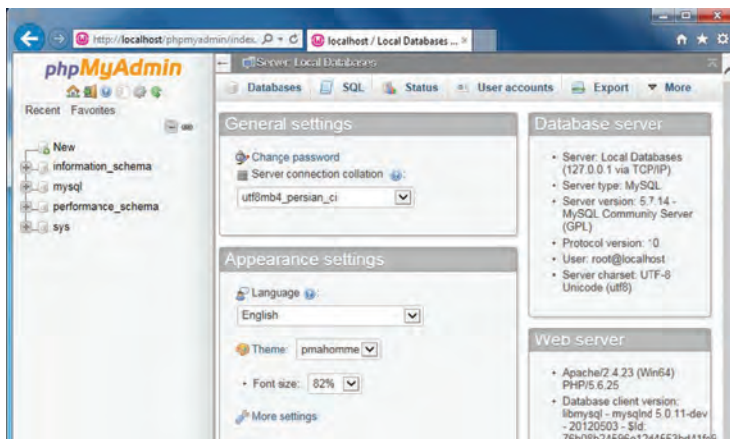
http://localhost/phpmyadmin/index. localhost / Local Databases ...

phpMyAdmin

Recent Favorites

New
information_schema
mysql
performance_schema
sys

Server: Local Databases

Databases SQL Status User accounts Export More

General settings

Change password
Server connection collation:
utf8mb4_persian_ci

Appearance settings

Language:
English

Theme: pmahomme

Font size: 82%

More settings

Database server

- Server: Local Databases (127.0.0.1 via TCP/IP)
- Server type: MySQL
- Server version: 5.7.14 - MySQL Community Server (GPL)
- Protocol version: 10
- User: root@localhost
- Server charset: UTF-8 Unicode (utf8)

Web server

- Apache/2.4.23 (Win64) PHP/5.6.25
- Database client version: libmysql - mysqlnd 5.0.11-dev - 20120503 - $Id: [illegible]